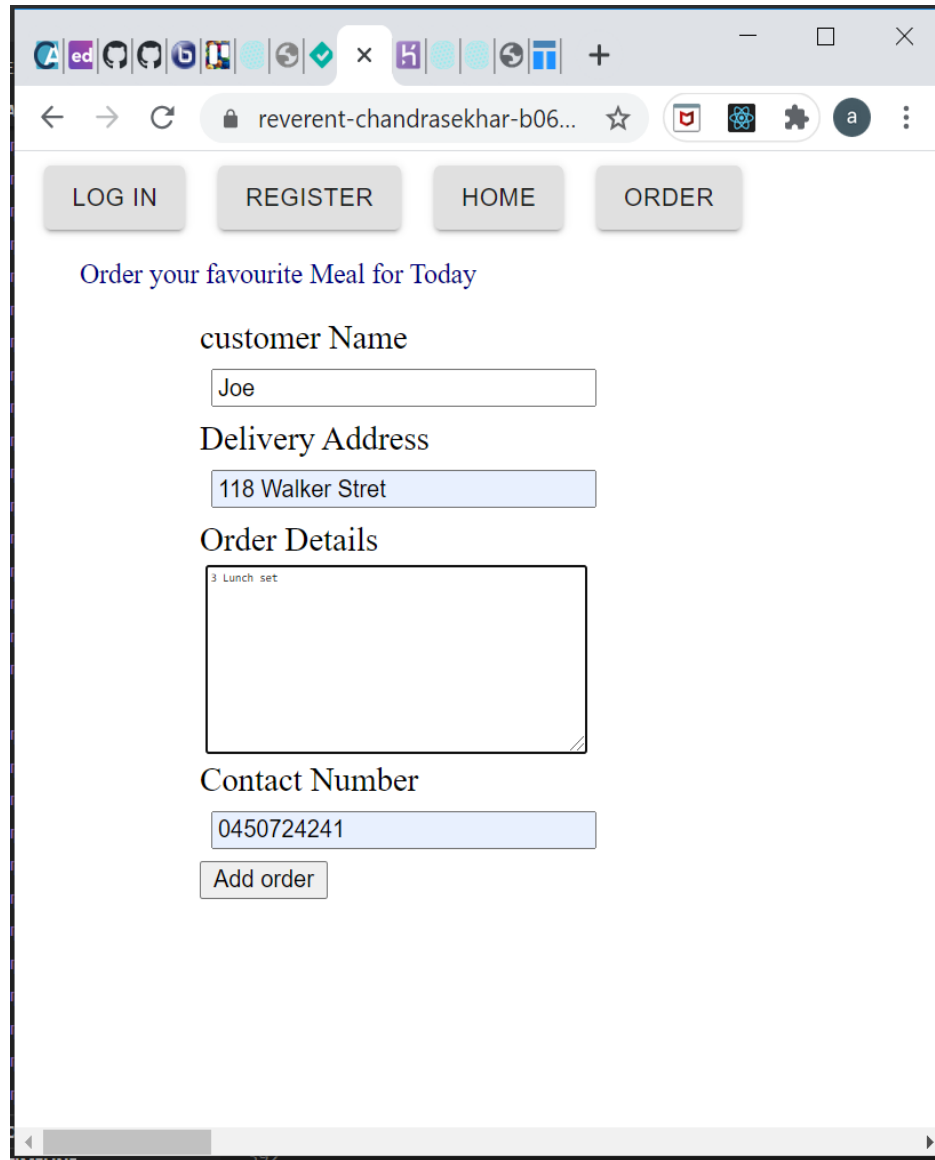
reverent-chandrasekhar-b06...

LOG IN
REGISTER
HOME
ORDER

Order your favourite Meal for Today

customer Name
Joe
Delivery Address
118 Walker Stret
Order Details
3 Lunch set
Contact Number
0450724241
Add order